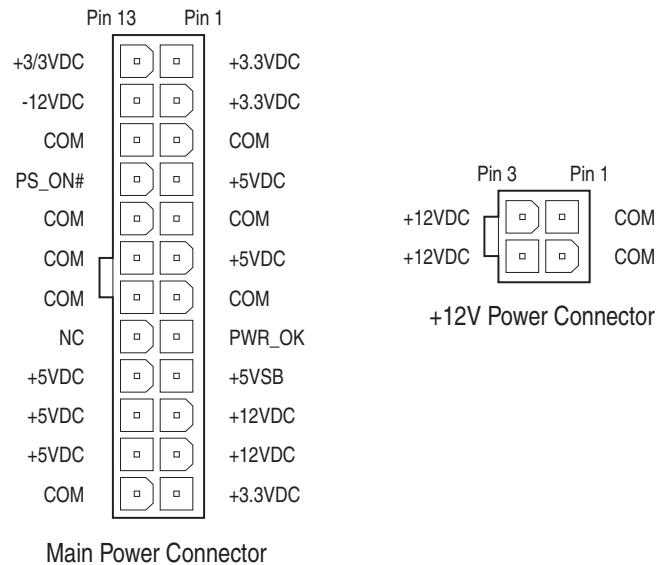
Pin 13 Pin 1

+3/3VDC +3.3VDC
-12VDC +3.3VDC
COM COM
PS_ON# +5VDC
COM COM
COM +5VDC
COM COM
NC PWR_OK
+5VDC +5VSB
+5VDC +12VDC
+5VDC +12VDC
COM +3.3VDC

Main Power Connector

Pin 3 Pin 1
+12VDC COM
+12VDC COM

+12V Power Connector